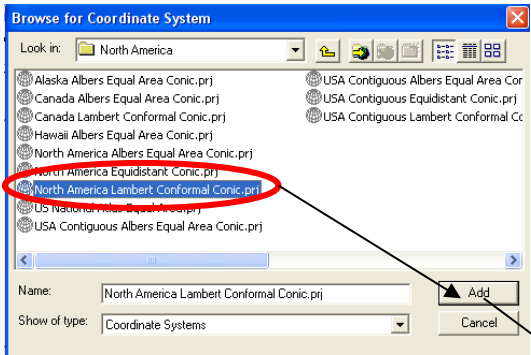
Browse for Coordinate System

Look in: North America

Alaska Albers Equal Area Conic.prj
Canada Albers Equal Area Conic.prj
Canada Lambert Conformal Conic.prj
Hawaii Albers Equal Area Conic.prj
North America Albers Equal Area Conic.prj
North America Equidistant Conic.prj
North America Lambert Conformal Conic.prj
US National Atlas Equal Area.prj
USA Contiguous Albers Equal Area Conic.prj

USA Contiguous Albers Equal Area Cor
USA Contiguous Equidistant Conic.prj
USA Contiguous Lambert Conformal C

Name: North America Lambert Conformal Conic.prj

Add

Show of type: Coordinate Systems

Cancel